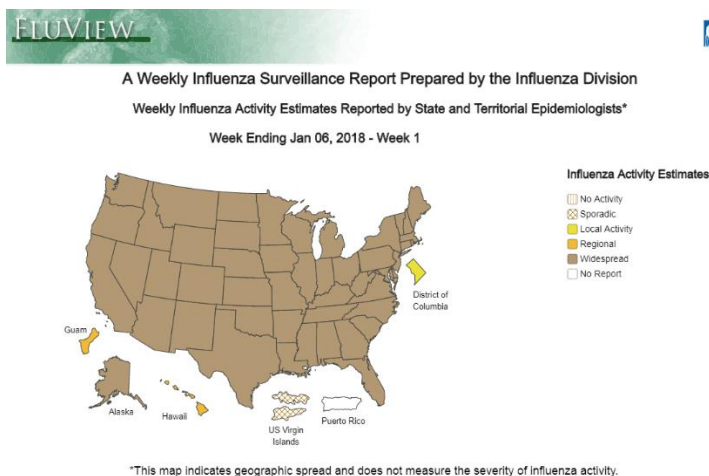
FLUVIEW

A Weekly Influenza Surveillance Report Prepared by the Influenza Division

Weekly Influenza Activity Estimates Reported by State and Territorial Epidemiologists*

Week Ending Jan 06, 2018 - Week 1

Influenza Activity Estimates

No Activity
Sporadic
Local Activity
Regional
Widespread
No Report

District of Columbia

Guam

Alaska

Hawaii

US Virgin Islands

Puerto Rico

*This map indicates geographic spread and does not measure the severity of influenza activity.